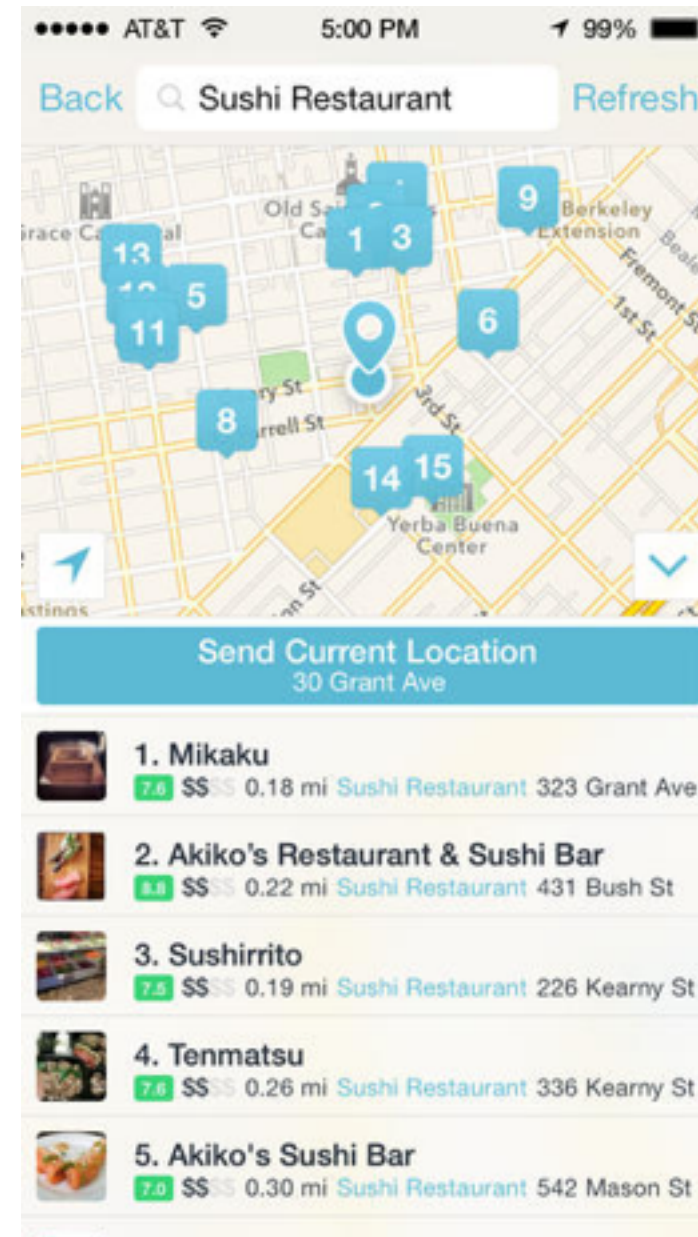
●●●●● AT&T 5:00 PM 99%

Back Sushi Restaurant Refresh

Grace Ca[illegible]al Old Sa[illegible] Ca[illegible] Berkeley Extension Fremont St 1st St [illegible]ry St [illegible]rrell St 3rd St Yerba Buena Center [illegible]stings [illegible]n St

13 12 5 11 1 2 3 4 9 6 8 14 15

Send Current Location
30 Grant Ave

1. Mikaku
7.6 $$$$ 0.18 mi Sushi Restaurant 323 Grant Ave

2. Akiko's Restaurant & Sushi Bar
8.8 $$$$ 0.22 mi Sushi Restaurant 431 Bush St

3. Sushirrito
7.5 $$$$ 0.19 mi Sushi Restaurant 226 Kearny St

4. Tenmatsu
7.6 $$$$ 0.26 mi Sushi Restaurant 336 Kearny St

5. Akiko's Sushi Bar
7.0 $$$$ 0.30 mi Sushi Restaurant 542 Mason St